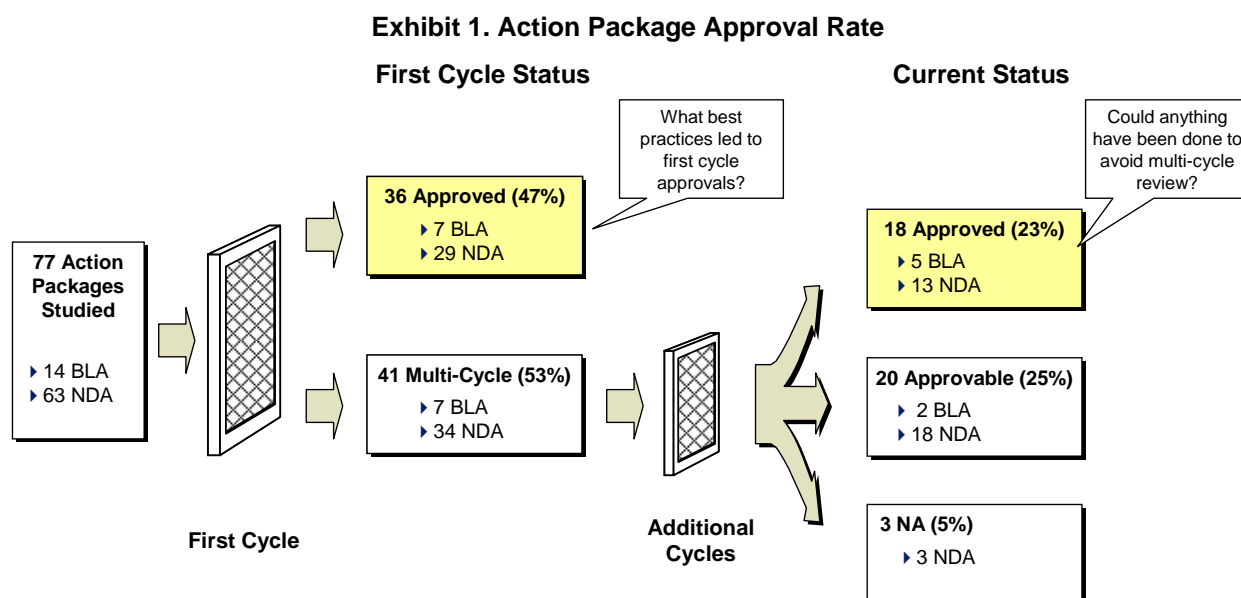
Exhibit 1. Action Package Approval Rate

First Cycle Status

Current Status

77 Action Packages Studied

14 BLA
63 NDA

First Cycle

36 Approved (47%)
7 BLA
29 NDA

What best practices led to first cycle approvals?

41 Multi-Cycle (53%)
7 BLA
34 NDA

Additional Cycles

Could anything have been done to avoid multi-cycle review?

18 Approved (23%)
5 BLA
13 NDA

20 Approvable (25%)
2 BLA
18 NDA

3 NA (5%)
3 NDA